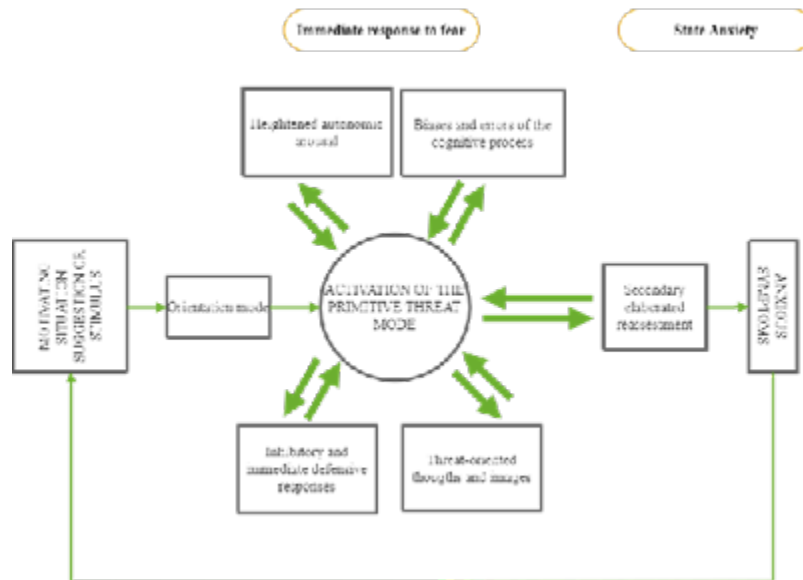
Immediate response to fear

State Anxiety

Heightened autonomic arousal

Biases and errors of the cognitive process

MOTIVATING SITUATION, SUGGESTION OR STIMULUS

Orientation mode

ACTIVATION OF THE PRIMITIVE THREAT MODE

Secondary elaborated reassessment

ANXIOUS SYMPTOMS

Inhibitory and immediate defensive responses

Threat-oriented thoughts and images